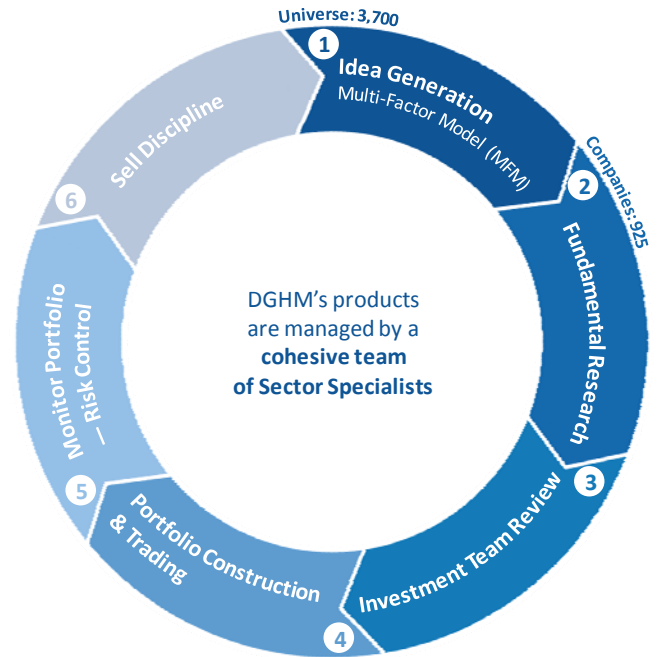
Universe: 3,700

1

Idea Generation

Multi-Factor Model (MFM)

Companies: 925

2

Fundamental Research

3

Investment Team Review

4

Portfolio Construction & Trading

5

Monitor Portfolio — Risk Control

6

Sell Discipline

DGHM's products are managed by a **cohesive team of Sector Specialists**